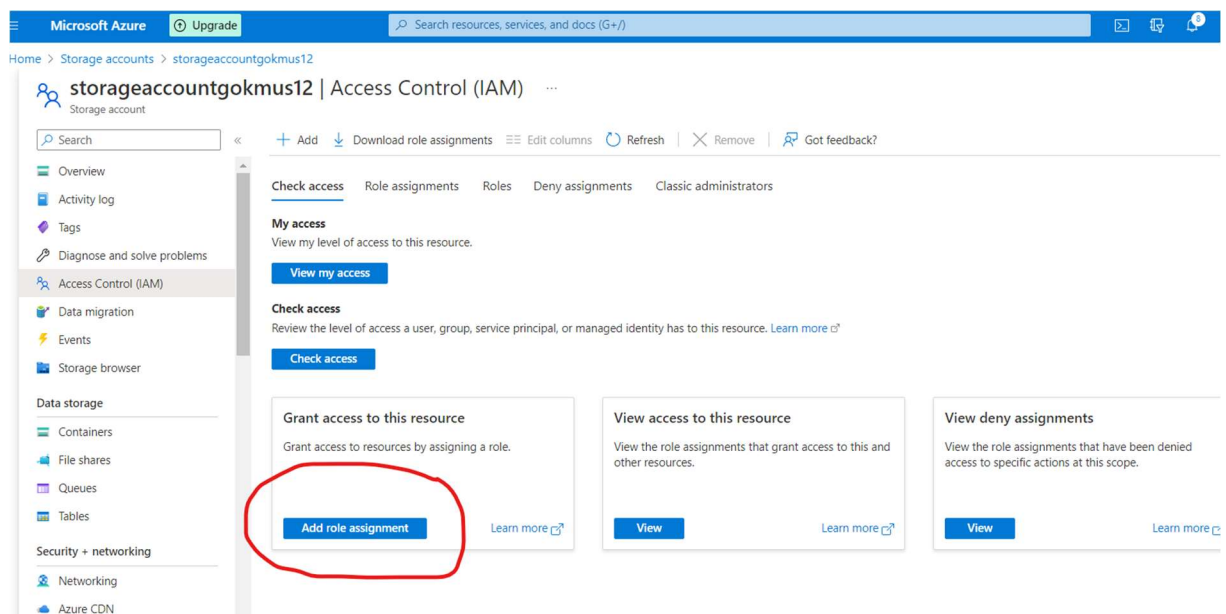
Microsoft Azure Upgrade Search resources, services, and docs (G+/)

Home > Storage accounts > storageaccountgokmus12

storageaccountgokmus12 | Access Control (IAM) ...
Storage account

Search «

Overview
Activity log
Tags
Diagnose and solve problems
Access Control (IAM)
Data migration
Events
Storage browser

Data storage
Containers
File shares
Queues
Tables

Security + networking
Networking
Azure CDN

+ Add Download role assignments Edit columns Refresh Remove Got feedback?

Check access Role assignments Roles Deny assignments Classic administrators

My access
View my level of access to this resource.

View my access

Check access
Review the level of access a user, group, service principal, or managed identity has to this resource. Learn more

Check access

Grant access to this resource
Grant access to resources by assigning a role.
Add role assignment Learn more

View access to this resource
View the role assignments that grant access to this and other resources.
View Learn more

View deny assignments
View the role assignments that have been denied access to specific actions at this scope.
View Learn more